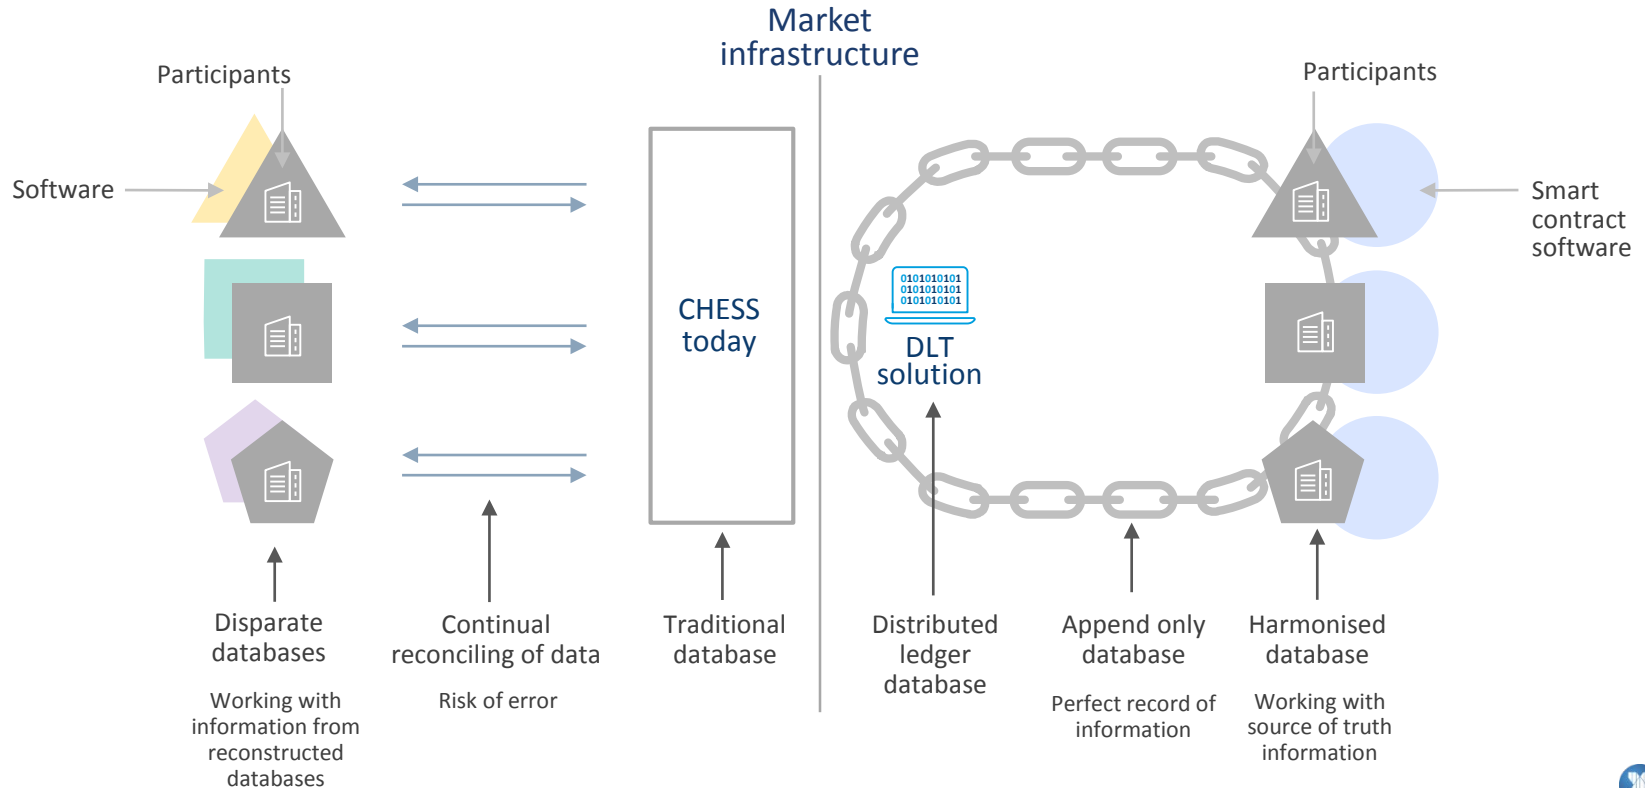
Market infrastructure

Participants

Software

CHESS today

Participants

Smart contract software

0101010101
0101010101
0101010101

DLT solution

Disparate databases

Working with information from reconstructed databases

Continual reconciling of data

Risk of error

Traditional database

Distributed ledger database

Append only database

Perfect record of information

Harmonised database

Working with source of truth information